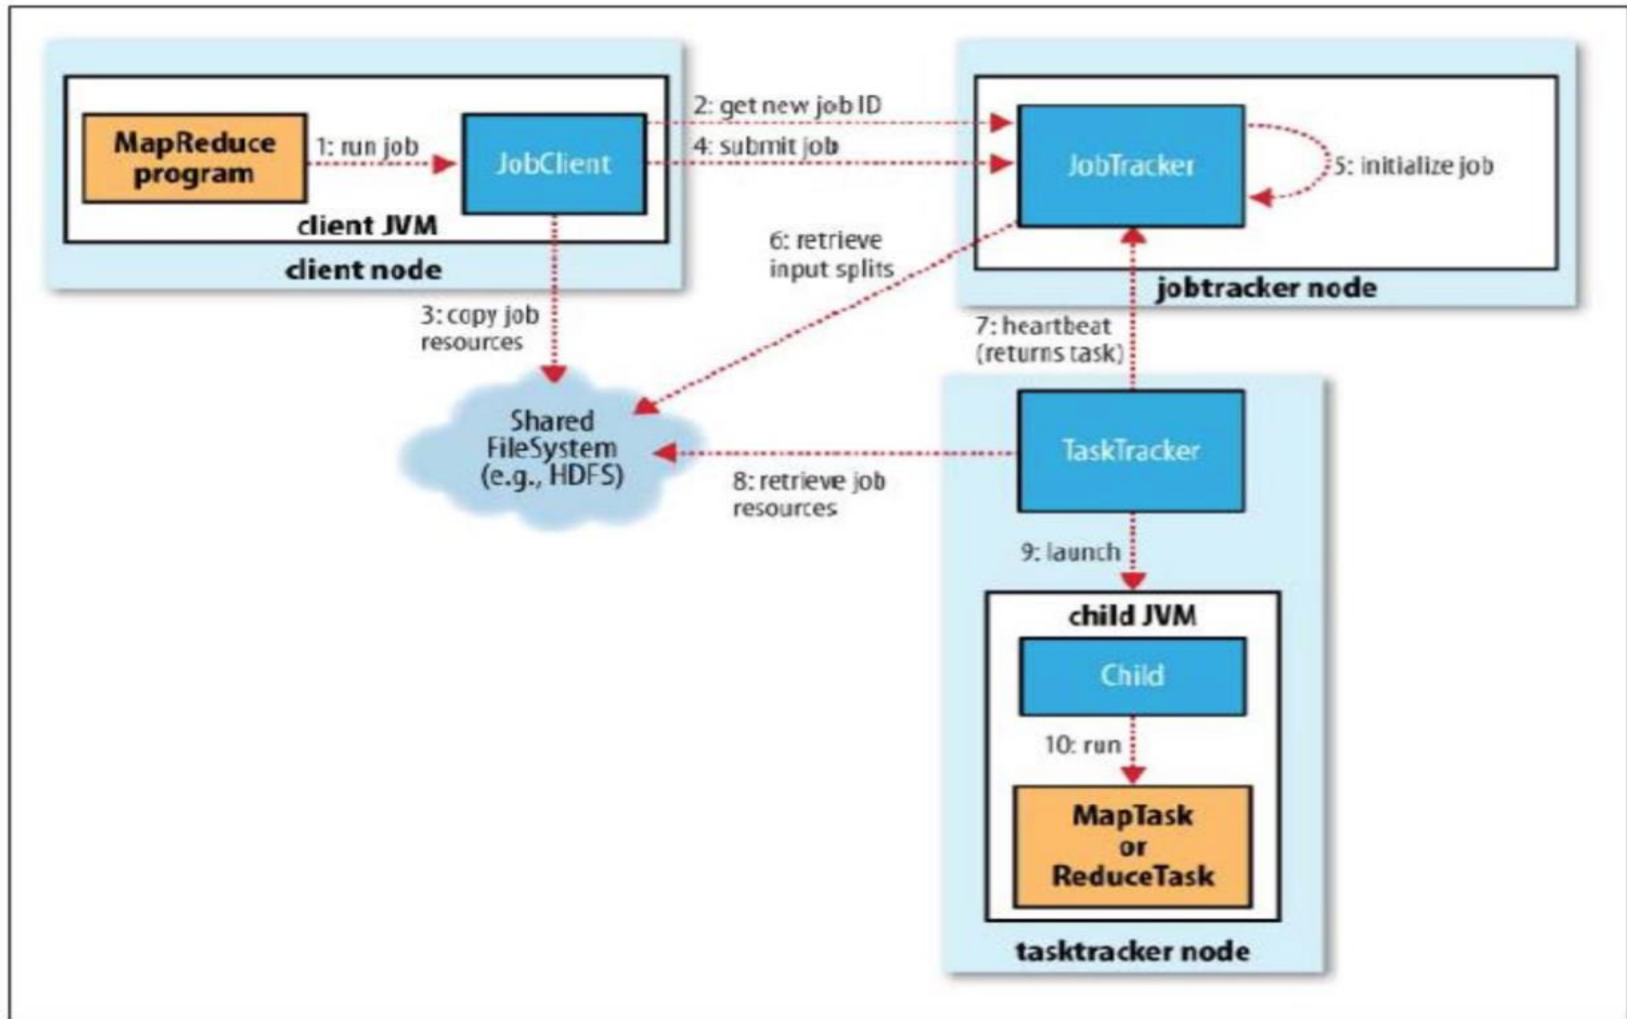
MapReduce program

1: run job

JobClient

client JVM

client node

2: get new job ID

4: submit job

JobTracker

5: initialize job

jobtracker node

6: retrieve input splits

3: copy job resources

Shared FileSystem (e.g., HDFS)

7: heartbeat (returns task)

TaskTracker

8: retrieve job resources

9: launch

child JVM

Child

10: run

MapTask or ReduceTask

tasktracker node